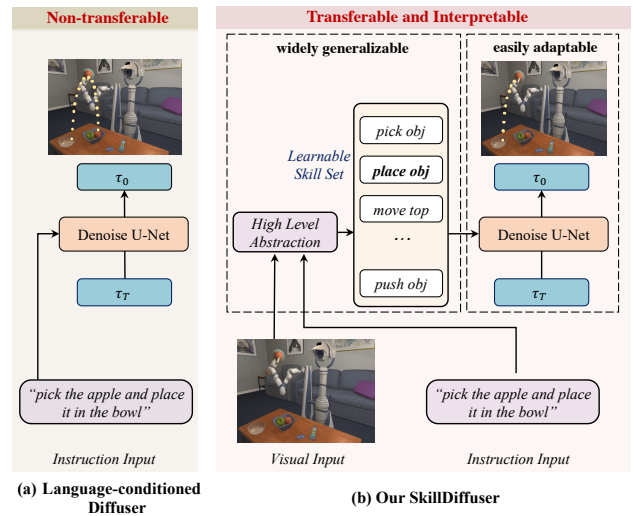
Non-transferable

$\tau_0$

Denoise U-Net

$\tau_T$

"pick the apple and place it in the bowl"

Instruction Input

(a) Language-conditioned Diffuser

Transferable and Interpretable

widely generalizable

Learnable Skill Set

High Level Abstraction

pick obj

place obj

move top

...

push obj

easily adaptable

$\tau_0$

Denoise U-Net

$\tau_T$

Visual Input

"pick the apple and place it in the bowl"

Instruction Input

(b) Our SkillDiffuser